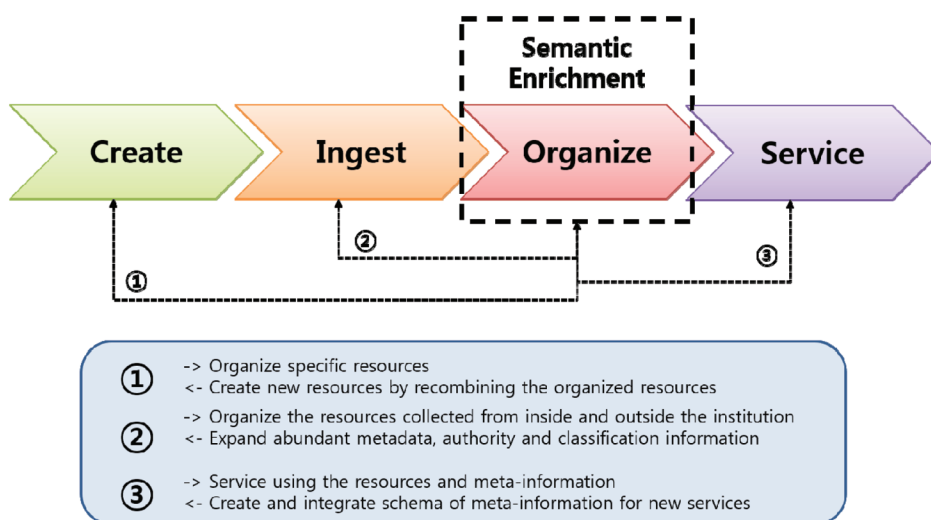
Semantic Enrichment

Create

Ingest

Organize

Service

①

②

③

① -> Organize specific resources
<- Create new resources by recombining the organized resources

② -> Organize the resources collected from inside and outside the institution
<- Expand abundant metadata, authority and classification information

③ -> Service using the resources and meta-information
<- Create and integrate schema of meta-information for new services